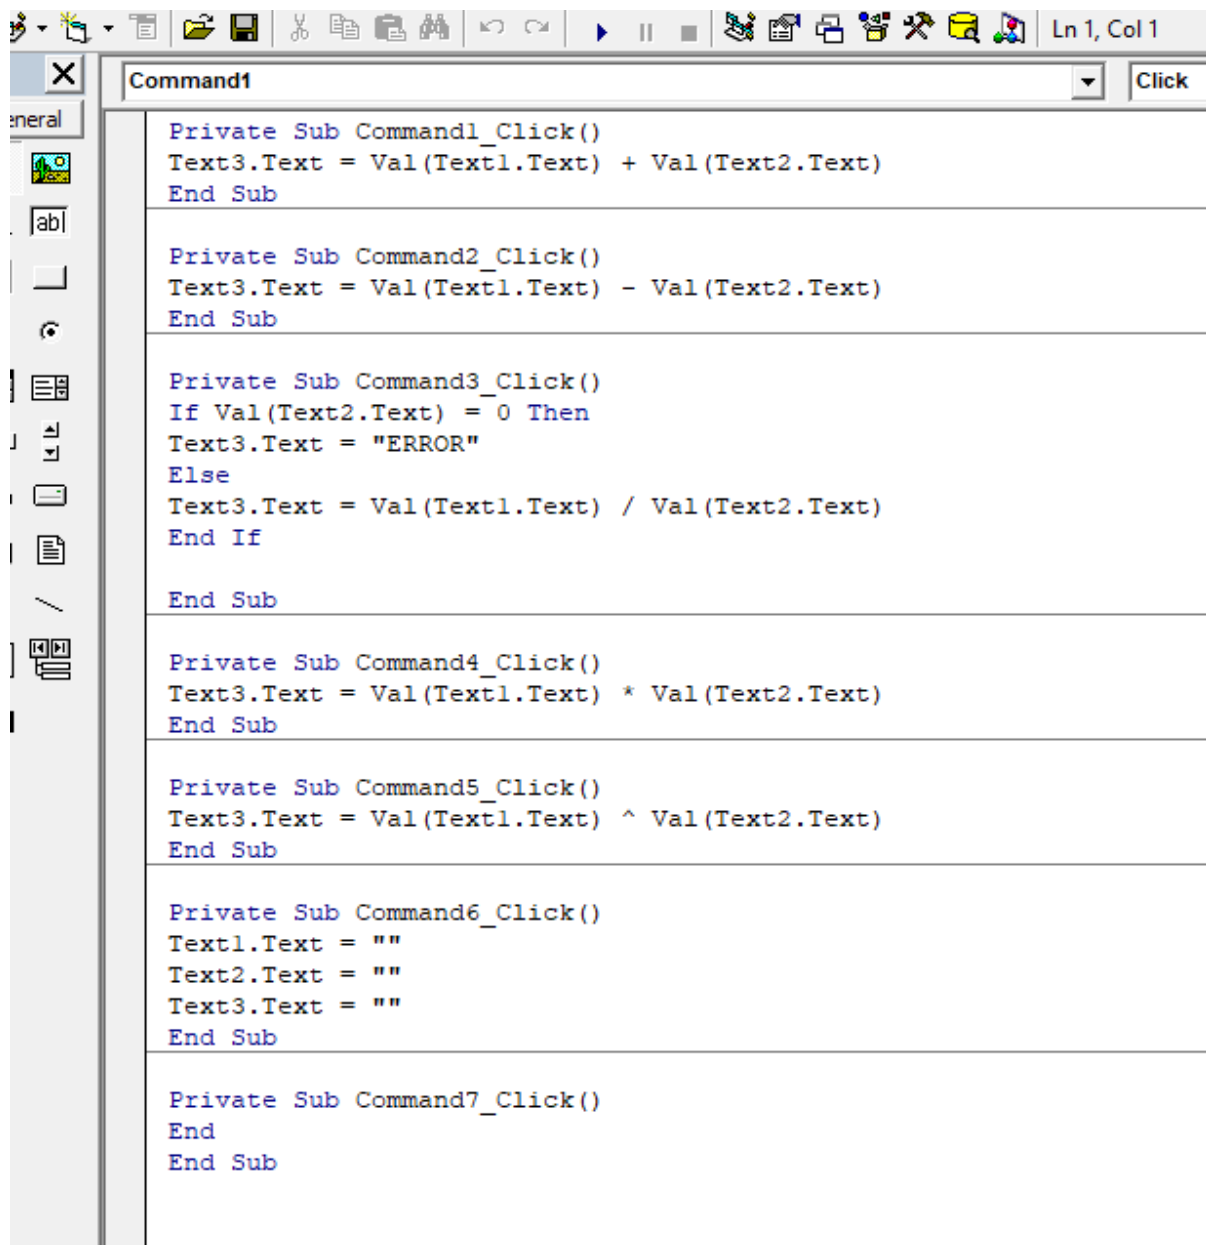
Ln 1, Col 1

eneral

abl

Command1

Click

Private Sub Command1_Click()
Text3.Text = Val(Text1.Text) + Val(Text2.Text)
End Sub

Private Sub Command2_Click()
Text3.Text = Val(Text1.Text) - Val(Text2.Text)
End Sub

Private Sub Command3_Click()
If Val(Text2.Text) = 0 Then
Text3.Text = "ERROR"
Else
Text3.Text = Val(Text1.Text) / Val(Text2.Text)
End If

End Sub

Private Sub Command4_Click()
Text3.Text = Val(Text1.Text) * Val(Text2.Text)
End Sub

Private Sub Command5_Click()
Text3.Text = Val(Text1.Text) ^ Val(Text2.Text)
End Sub

Private Sub Command6_Click()
Text1.Text = ""
Text2.Text = ""
Text3.Text = ""
End Sub

Private Sub Command7_Click()
End
End Sub